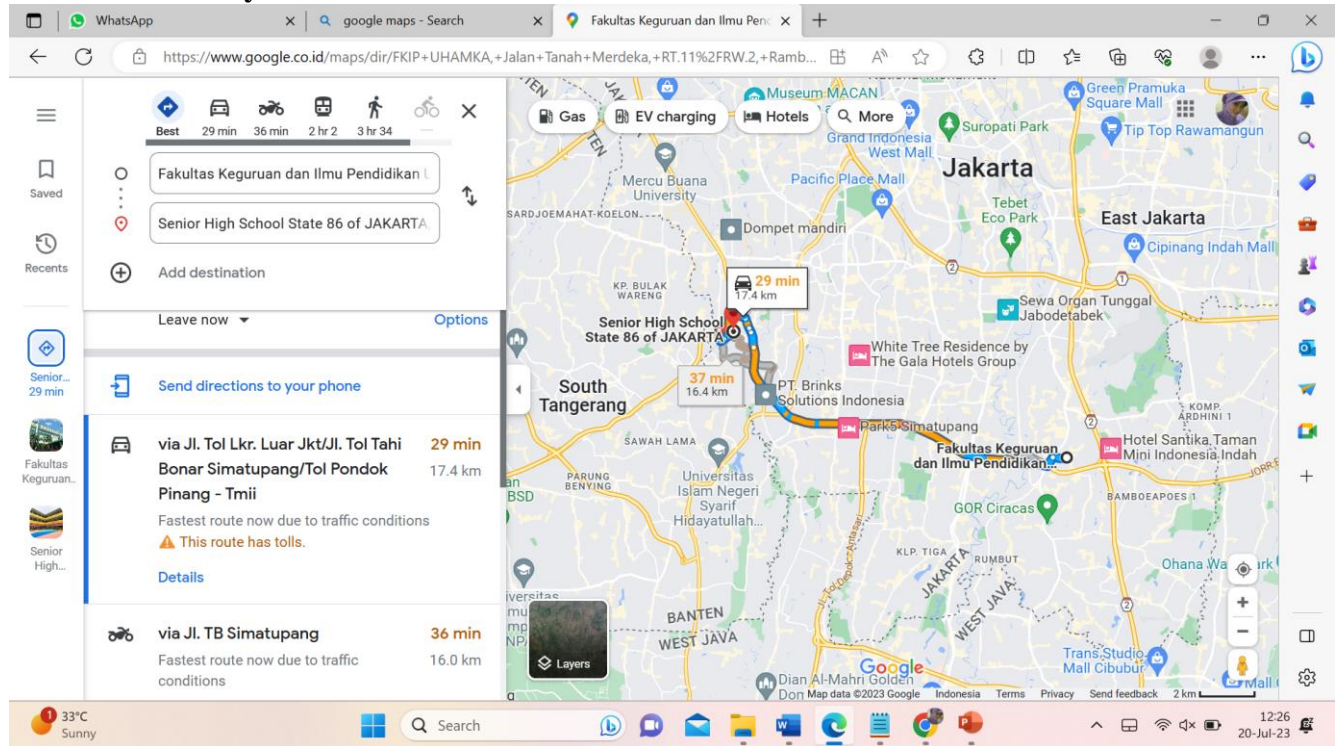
WhatsApp
google maps - Search
Fakultas Keguruan dan Ilmu Pend
https://www.google.co.id/maps/dir/FKIP+UHAMKA,+Jalan+Tanah+Merdeka,+RT.11%2FRW.2,+Ramb...

Best 29 min 36 min 2 hr 2 3 hr 34

Saved
Recents
Senior... 29 min
Fakultas Keguruan...
Senior High...

Fakultas Keguruan dan Ilmu Pendidikan U
Senior High School State 86 of JAKARTA
Add destination

Leave now
Options

Send directions to your phone

via Jl. Tol Lkr. Luar Jkt/Jl. Tol Tahi Bonar Simatupang/Tol Pondok Pinang - Tmii
29 min
17.4 km
Fastest route now due to traffic conditions
This route has tolls.
Details

via Jl. TB Simatupang
36 min
16.0 km
Fastest route now due to traffic conditions

Gas
EV charging
Hotels
More
Museum MACAN
Grand Indonesia West Mall
Suropati Park
Green Pramuka Square Mall
Tip Top Rawamangun
Jakarta
Mercu Buana University
Pacific Place Mall
Tebet Eco Park
East Jakarta
Dompet mandiri
Cipinang Indah Mall
29 min
17.4 km
KP. BULAK WARENG
Sewa Organ Tunggal Jabodetabek
Senior High School State 86 of JAKARTA
White Tree Residence by The Gala Hotels Group
37 min
16.4 km
South Tangerang
PT. Brinks Solutions Indonesia
Parks Simatupang
KOMP. ARDHINI 1
SAWAH LAMA
Fakultas Keguruan dan Ilmu Pendidikan...
Hotel Santika Taman Mini Indonesia Indah
PARUNG BENYING
Universitas Islam Negeri Syarif Hidayatullah...
BAMBOEAPOES 1
GOR Ciracas
KLP. TIGA
RUMBUT
JAKARTA
WEST JAVA
Ohana Wa
BANTEN
WEST JAVA
Layers
Trans Studio Mall Cibubur
Dian Al-Mahri Golden
Google
Map data ©2023 Google Indonesia Terms Privacy Send feedback 2 km

33°C Sunny
Search
12:26 20-Jul-23